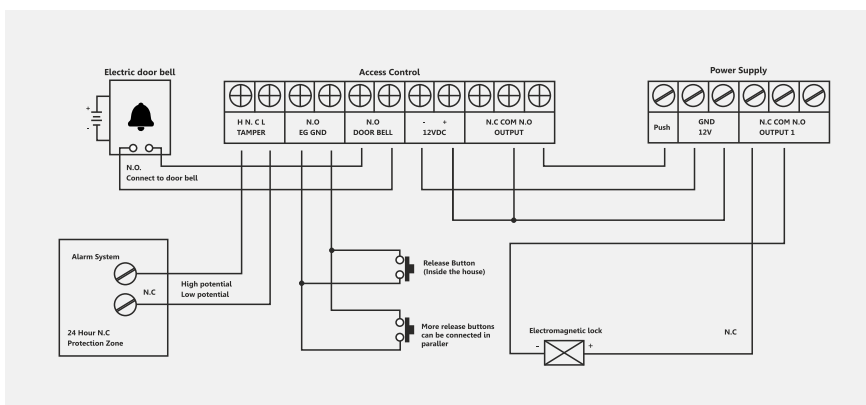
Electric door bell

+
-

N.O.
Connect to door bell

Access Control

H N. C L
TAMPER

N.O
EG GND

N.O
DOOR BELL

- +
12VDC

N.C COM N.O
OUTPUT

Power Supply

Push

GND
12V

N.C COM N.O
OUTPUT 1

Alarm System

N.C

High potential
Low potential

24 Hour N.C
Protection Zone

Release Button
(Inside the house)

More release buttons can be connected in paraller

Electromagnetic lock

-
+

N.C